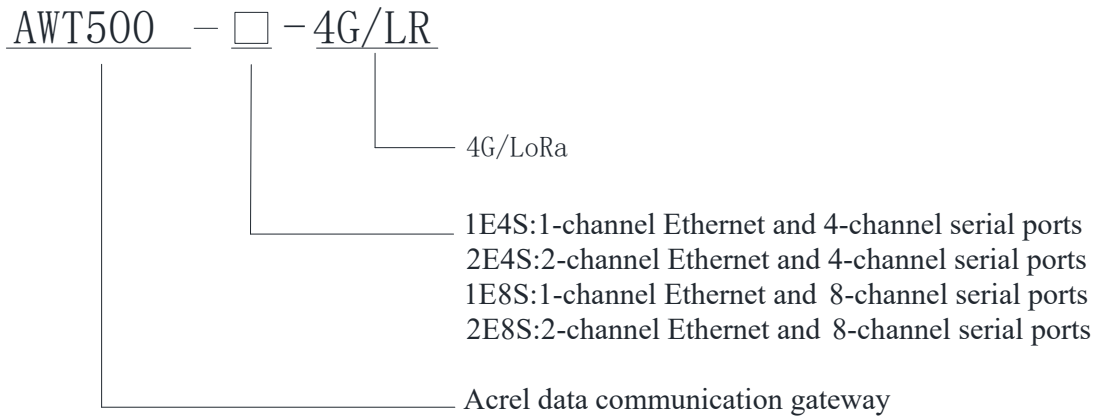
AWT500 - □ - 4G/LR

4G/LoRa

1E4S:1-channel Ethernet and 4-channel serial ports
2E4S:2-channel Ethernet and 4-channel serial ports
1E8S:1-channel Ethernet and 8-channel serial ports
2E8S:2-channel Ethernet and 8-channel serial ports

Acrel data communication gateway